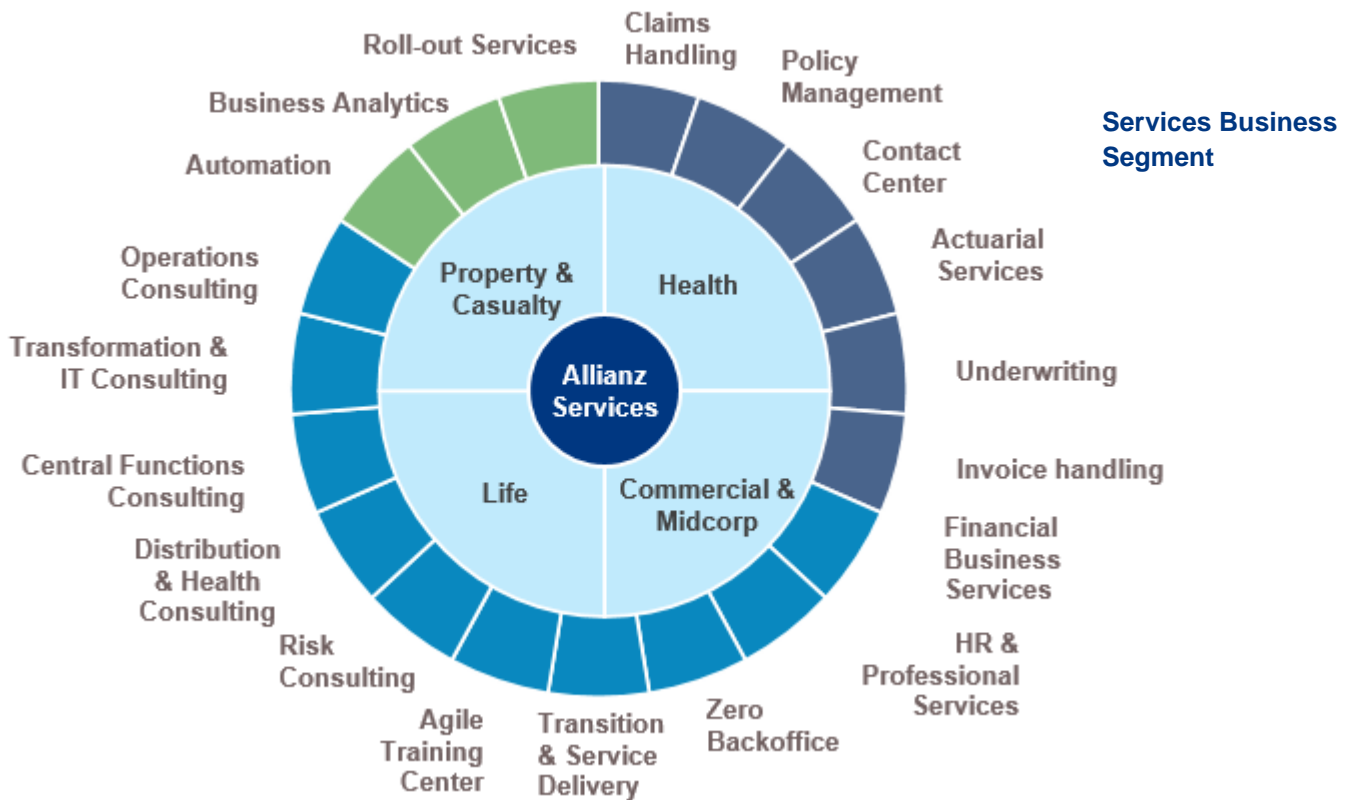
Services Business Segment

Allianz Services

Property & Casualty

Health

Life

Commercial & Midcorp

Claims Handling

Policy Management

Contact Center

Actuarial Services

Underwriting

Invoice handling

Financial Business Services

HR & Professional Services

Zero Backoffice

Transition & Service Delivery

Agile Training Center

Risk Consulting

Distribution & Health Consulting

Central Functions Consulting

Transformation & IT Consulting

Operations Consulting

Automation

Business Analytics

Roll-out Services